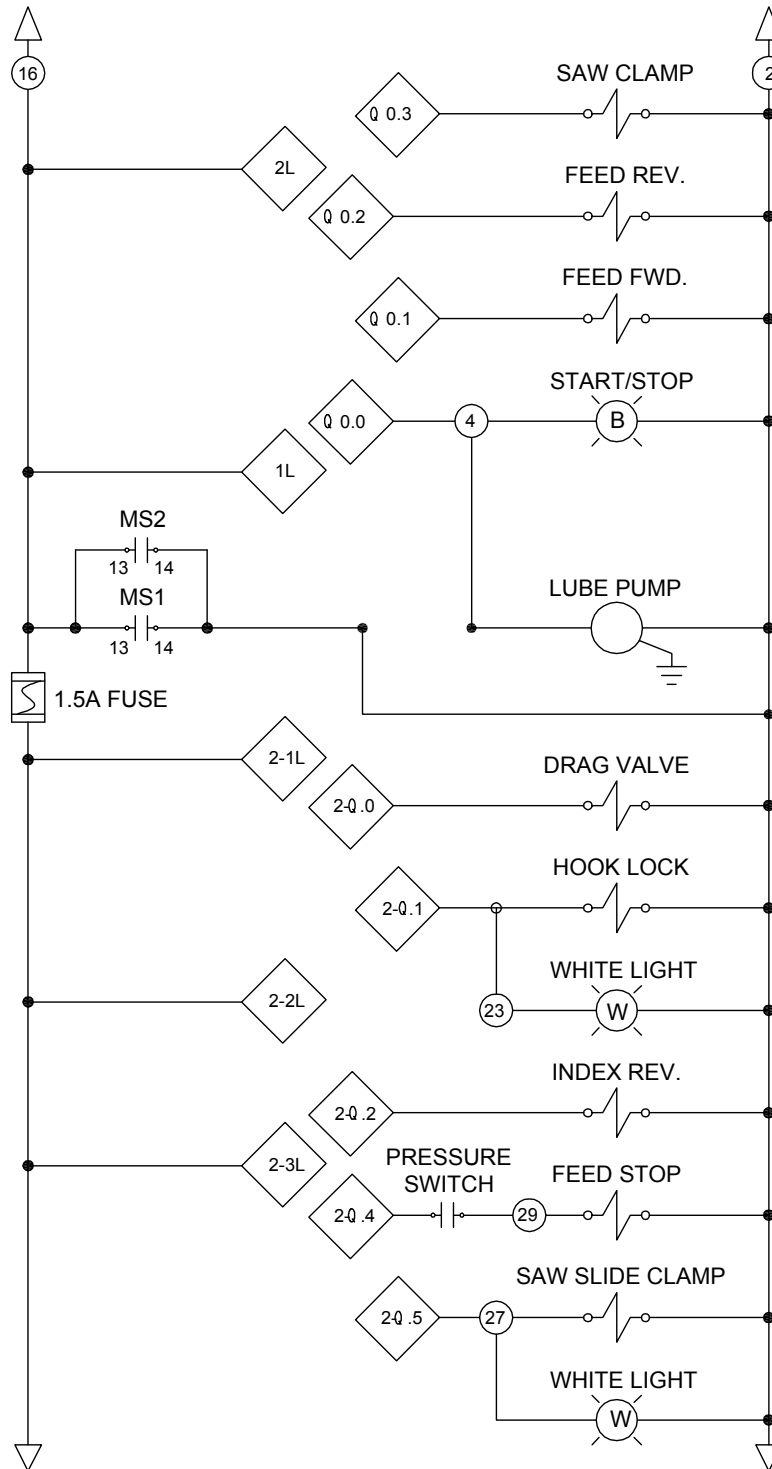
16

2

SAW CLAMP

Q 0.3

2L

FEED REV.

Q 0.2

FEED FWD.

Q 0.1

START/STOP

Q 0.0

4

B

1L

MS2

13 14

MS1

13 14

LUBE PUMP

1.5A FUSE

2-1L

DRAG VALVE

2-Q.0

HOOK LOCK

2-Q.1

WHITE LIGHT

2-2L

23

W

INDEX REV.

2-Q.2

2-3L

PRESSURE SWITCH

FEED STOP

2-Q.4

29

SAW SLIDE CLAMP

2-Q.5

27

WHITE LIGHT

W